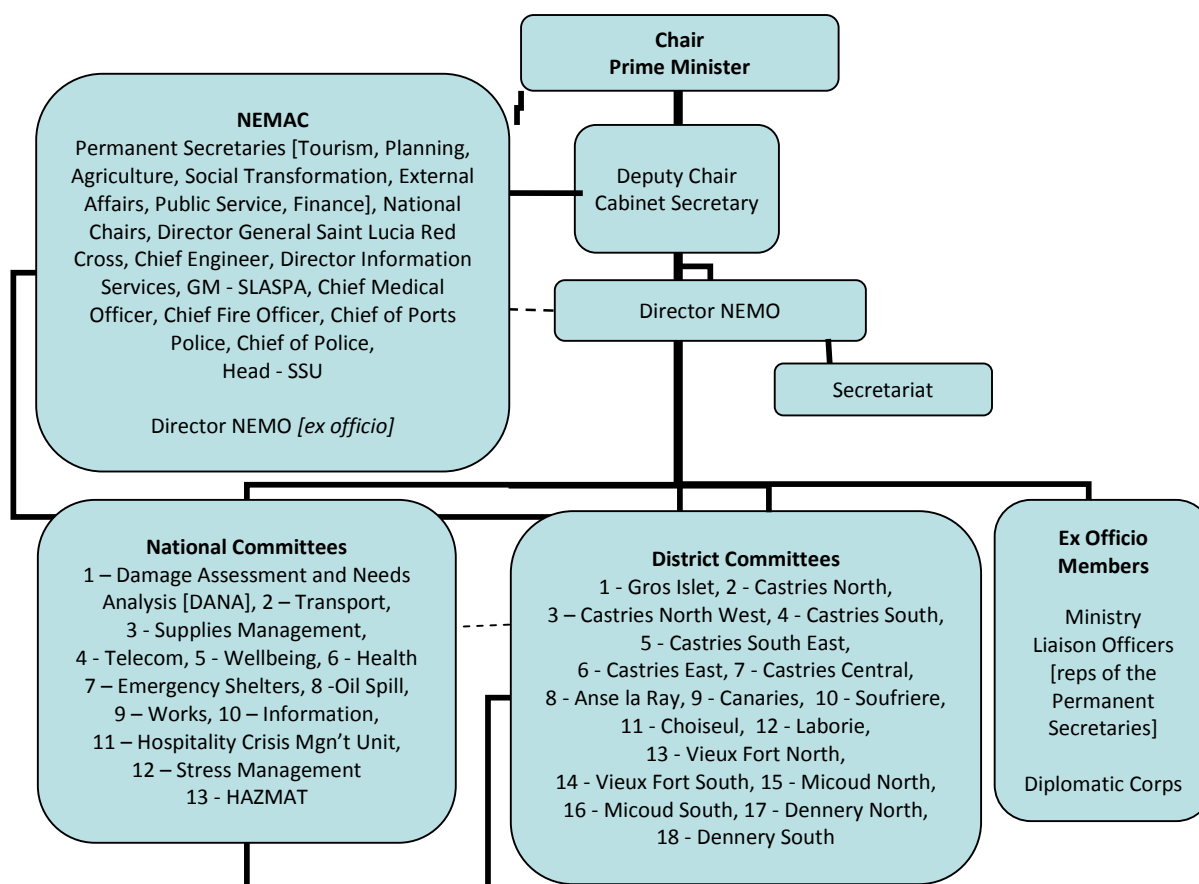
Chair
Prime Minister

NEMAC
Permanent Secretaries [Tourism, Planning, Agriculture, Social Transformation, External Affairs, Public Service, Finance], National Chairs, Director General Saint Lucia Red Cross, Chief Engineer, Director Information Services, GM - SLASPA, Chief Medical Officer, Chief Fire Officer, Chief of Ports Police, Chief of Police, Head - SSU

Director NEMO [ex officio]

Deputy Chair
Cabinet Secretary

Director NEMO

Secretariat

National Committees
1 – Damage Assessment and Needs Analysis [DANA], 2 – Transport, 3 - Supplies Management, 4 - Telecom, 5 - Wellbeing, 6 - Health 7 – Emergency Shelters, 8 -Oil Spill, 9 – Works, 10 – Information, 11 – Hospitality Crisis Mgn't Unit, 12 – Stress Management 13 - HAZMAT

District Committees
1 - Gros Islet, 2 - Castries North, 3 – Castries North West, 4 - Castries South, 5 - Castries South East, 6 - Castries East, 7 - Castries Central, 8 - Anse la Ray, 9 - Canaries, 10 - Soufriere, 11 - Choiseul, 12 - Laborie, 13 - Vieux Fort North, 14 - Vieux Fort South, 15 - Micoud North, 16 - Micoud South, 17 - Dennery North, 18 - Dennery South

Ex Officio Members

Ministry Liaison Officers [reps of the Permanent Secretaries]

Diplomatic Corps